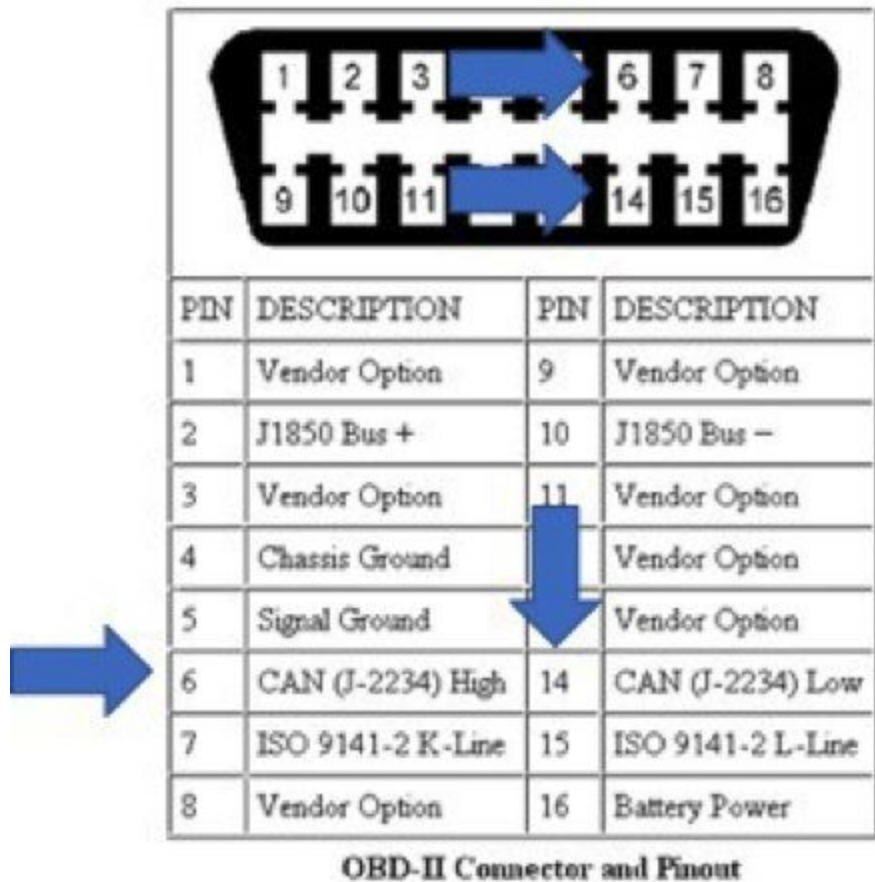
1 2 3 6 7 8
9 10 11 14 15 16

| PIN | DESCRIPTION | PIN | DESCRIPTION |
|---|---|---|---|
| 1 | Vendor Option | 9 | Vendor Option |
| 2 | J1850 Bus + | 10 | J1850 Bus – |
| 3 | Vendor Option | 11 | Vendor Option |
| 4 | Chassis Ground | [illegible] | Vendor Option |
| 5 | Signal Ground | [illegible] | Vendor Option |
| 6 | CAN (J-2234) High | 14 | CAN (J-2234) Low |
| 7 | ISO 9141-2 K-Line | 15 | ISO 9141-2 L-Line |
| 8 | Vendor Option | 16 | Battery Power |

OBD-II Connector and Pinout